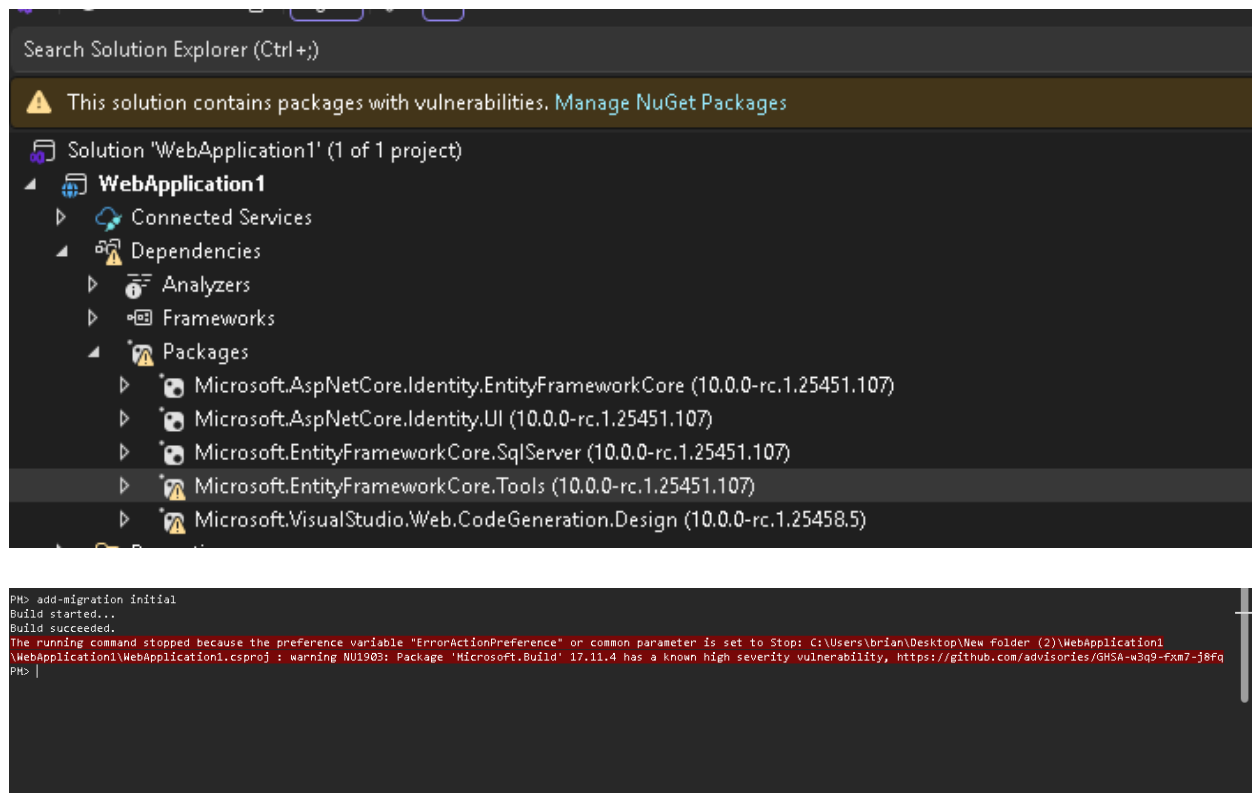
Search Solution Explorer (Ctrl+;)

This solution contains packages with vulnerabilities. Manage NuGet Packages

Solution 'WebApplication1' (1 of 1 project)
WebApplication1
Connected Services
Dependencies
Analyzers
Frameworks
Packages
Microsoft.AspNetCore.Identity.EntityFrameworkCore (10.0.0-rc.1.25451.107)
Microsoft.AspNetCore.Identity.UI (10.0.0-rc.1.25451.107)
Microsoft.EntityFrameworkCore.SqlServer (10.0.0-rc.1.25451.107)
Microsoft.EntityFrameworkCore.Tools (10.0.0-rc.1.25451.107)
Microsoft.VisualStudio.Web.CodeGeneration.Design (10.0.0-rc.1.25458.5)

PM> add-migration initial
Build started...
Build succeeded.
The running command stopped because the preference variable "ErrorActionPreference" or common parameter is set to Stop: C:\Users\brian\Desktop\New folder (2)\WebApplication1\WebApplication1\WebApplication1.csproj : warning NU1903: Package 'Microsoft.Build' 17.11.4 has a known high severity vulnerability, https://github.com/advisories/GHSA-w3q9-fxm7-j8fq
PM>